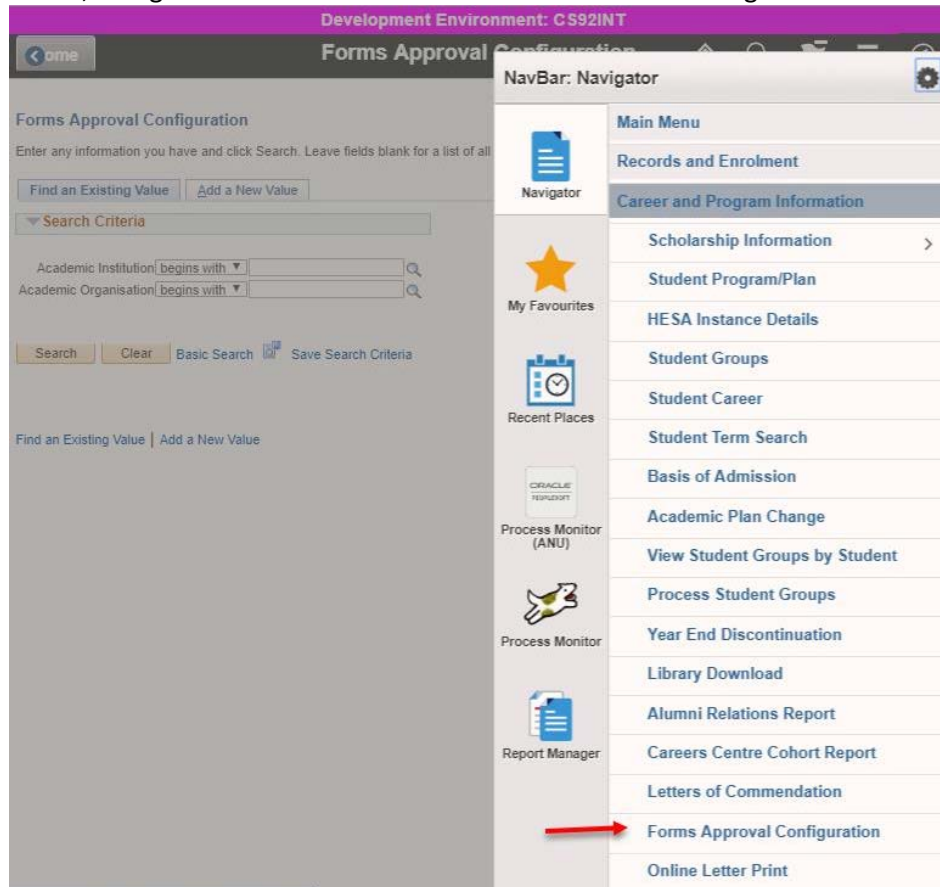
Development Environment: CS92INT

Home

Forms Approval Configuration

NavBar: Navigator

Forms Approval Configuration

Enter any information you have and click Search. Leave fields blank for a list of all

Find an Existing Value | Add a New Value

Search Criteria

Academic Institution begins with
Academic Organisation begins with

Search | Clear | Basic Search | Save Search Criteria

Find an Existing Value | Add a New Value

Navigator

My Favourites

Recent Places

ORACLE PEOPLESOFT

Process Monitor (ANU)

Process Monitor

Report Manager

Main Menu

Records and Enrolment

Career and Program Information

Scholarship Information

Student Program/Plan

HESA Instance Details

Student Groups

Student Career

Student Term Search

Basis of Admission

Academic Plan Change

View Student Groups by Student

Process Student Groups

Year End Discontinuation

Library Download

Alumni Relations Report

Careers Centre Cohort Report

Letters of Commendation

Forms Approval Configuration

Online Letter Print